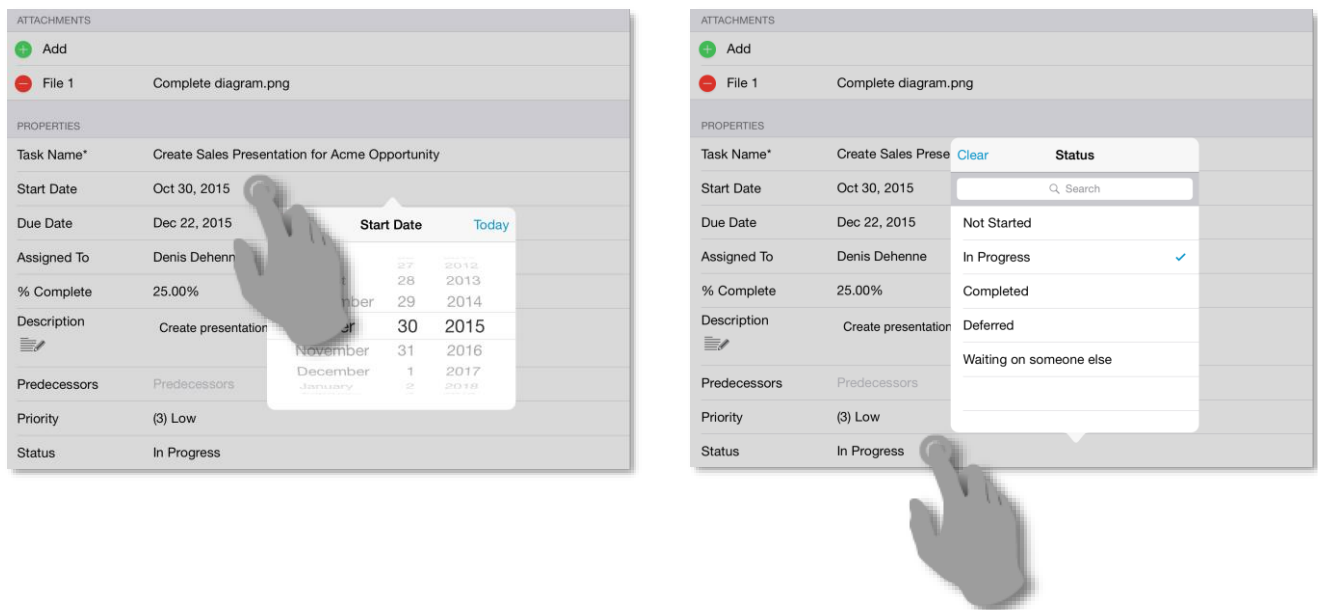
ATTACHMENTS

Add

File 1 Complete diagram.png

PROPERTIES

Task Name* Create Sales Presentation for Acme Opportunity

Start Date Oct 30, 2015

Due Date Dec 22, 2015

Assigned To Denis Dehenn

% Complete 25.00%

Description Create presentation

Predecessors Predecessors

Priority (3) Low

Status In Progress

Start Date Today

| | 27 | 2012 |
|---|---|---|
| | 28 | 2013 |
| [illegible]ber | 29 | 2014 |
| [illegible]er | 30 | 2015 |
| November | 31 | 2016 |
| December | 1 | 2017 |
| January | 2 | 2018 |

ATTACHMENTS

Add

File 1 Complete diagram.png

PROPERTIES

Task Name* Create Sales Prese

Start Date Oct 30, 2015

Due Date Dec 22, 2015

Assigned To Denis Dehenne

% Complete 25.00%

Description Create presentation

Predecessors Predecessors

Priority (3) Low

Status In Progress

Clear Status

Search

Not Started

In Progress ✓

Completed

Deferred

Waiting on someone else